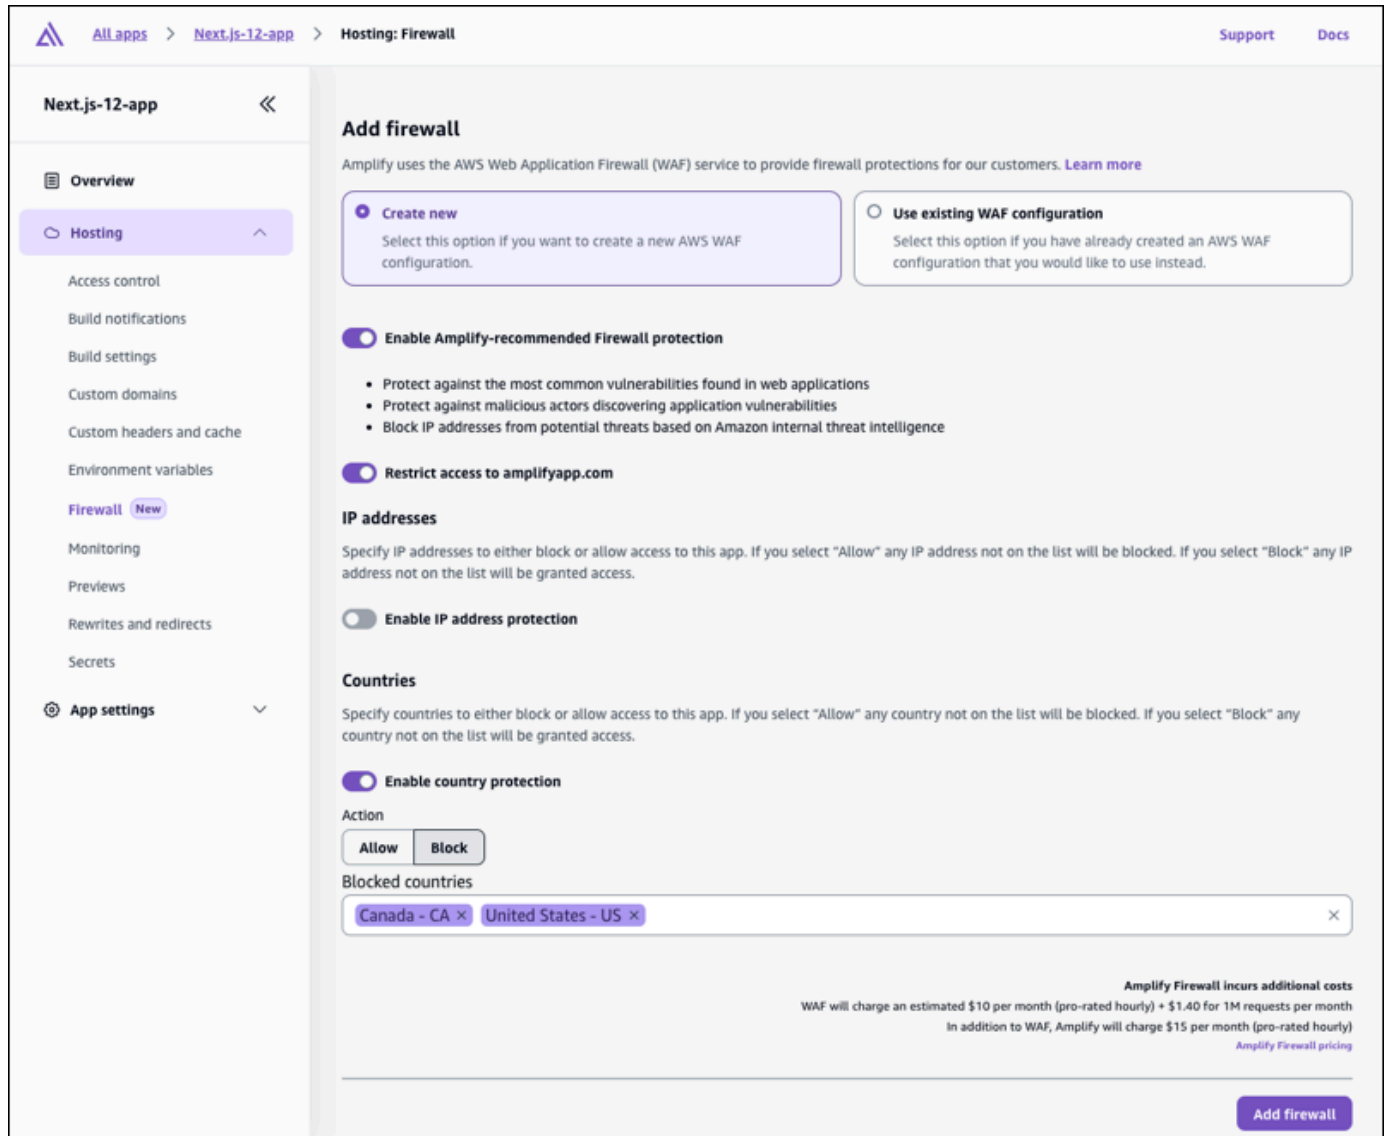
All apps > Next.js-12-app > Hosting: Firewall

Support Docs

Next.js-12-app

Overview

Hosting

Access control

Build notifications

Build settings

Custom domains

Custom headers and cache

Environment variables

Firewall New

Monitoring

Previews

Rewrites and redirects

Secrets

App settings

Add firewall

Amplify uses the AWS Web Application Firewall (WAF) service to provide firewall protections for our customers. Learn more

Create new
Select this option if you want to create a new AWS WAF configuration.

Use existing WAF configuration
Select this option if you have already created an AWS WAF configuration that you would like to use instead.

Enable Amplify-recommended Firewall protection

- Protect against the most common vulnerabilities found in web applications
- Protect against malicious actors discovering application vulnerabilities
- Block IP addresses from potential threats based on Amazon internal threat intelligence

Restrict access to amplifyapp.com

IP addresses

Specify IP addresses to either block or allow access to this app. If you select "Allow" any IP address not on the list will be blocked. If you select "Block" any IP address not on the list will be granted access.

Enable IP address protection

Countries

Specify countries to either block or allow access to this app. If you select "Allow" any country not on the list will be blocked. If you select "Block" any country not on the list will be granted access.

Enable country protection

Action

Allow Block

Blocked countries

Canada - CA × United States - US × ×

Amplify Firewall incurs additional costs
WAF will charge an estimated $10 per month (pro-rated hourly) + $1.40 for 1M requests per month
In addition to WAF, Amplify will charge $15 per month (pro-rated hourly)
Amplify Firewall pricing

Add firewall